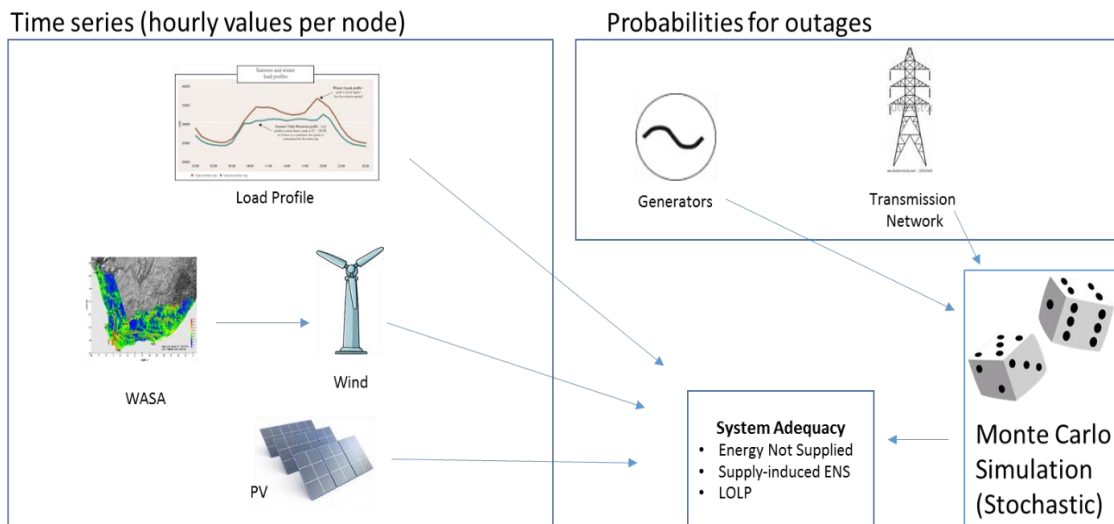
Time series (hourly values per node)

Summer and winter load profiles

Winter typical profile

Summer Table Mountain profile

Load Profile

WASA

Wind

PV

Probabilities for outages

Generators

Transmission Network

System Adequacy
- Energy Not Supplied
- Supply-induced ENS
- LOLP

Monte Carlo Simulation (Stochastic)